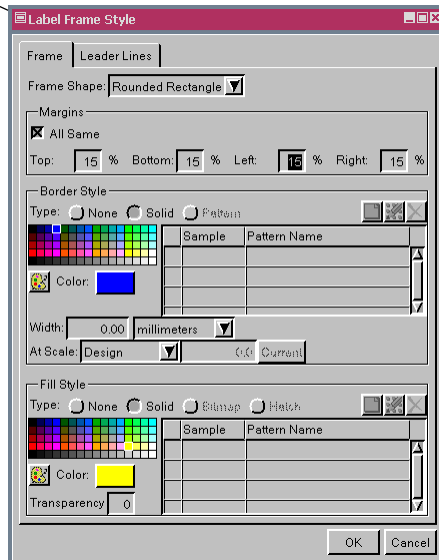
Label Frame Style

Frame | Leader Lines

Frame Shape: Rounded Rectangle

Margins

All Same

Top: 15 % Bottom: 15 % Left: 15 % Right: 15 %

Border Style

Type: None Solid Pattern

| | Sample | Pattern Name |
|---|---|---|
| | | |
| | | |
| | | |
| | | |

Color:

Width: 0.00 millimeters

At Scale: Design 0.0 Current

Fill Style

Type: None Solid Bitmap Hatch

| | Sample | Pattern Name |
|---|---|---|
| | | |
| | | |
| | | |
| | | |

Color:

Transparency 0

OK Cancel